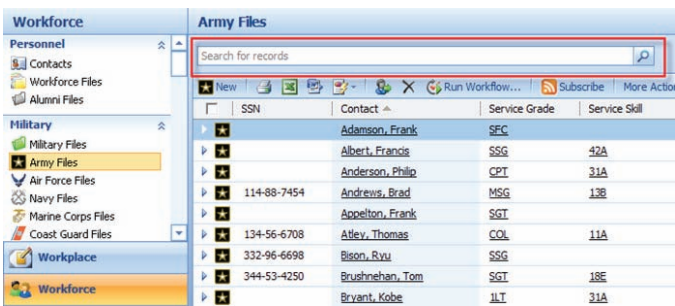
Workforce

Personnel
Contacts
Workforce Files
Alumni Files

Military
Military Files
Army Files
Air Force Files
Navy Files
Marine Corps Files
Coast Guard Files

Workplace

Workforce

Army Files

Search for records

New | Run Workflow... | Subscribe | More Actio

| | SSN | Contact | Service Grade | Service Skill |
|---|---|---|---|---|
| | | Adamson, Frank | SFC | |
| | | Albert, Francis | SSG | 42A |
| | | Anderson, Philip | CPT | 31A |
| | 114-88-7454 | Andrews, Brad | MSG | 13B |
| | | Appelton, Frank | SGT | |
| | 134-56-6708 | Atley, Thomas | COL | 11A |
| | 332-96-6698 | Bison, Ryu | SSG | |
| | 344-53-4250 | Brushnehan, Tom | SGT | 18E |
| | | Bryant, Kobe | 1LT | 31A |